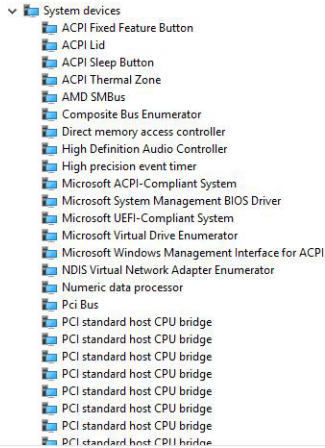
System devices
ACPI Fixed Feature Button
ACPI Lid
ACPI Sleep Button
ACPI Thermal Zone
AMD SMBus
Composite Bus Enumerator
Direct memory access controller
High Definition Audio Controller
High precision event timer
Microsoft ACPI-Compliant System
Microsoft System Management BIOS Driver
Microsoft UEFI-Compliant System
Microsoft Virtual Drive Enumerator
Microsoft Windows Management Interface for ACPI
NDIS Virtual Network Adapter Enumerator
Numeric data processor
Pci Bus
PCI standard host CPU bridge
PCI standard host CPU bridge
PCI standard host CPU bridge
PCI standard host CPU bridge
PCI standard host CPU bridge
PCI standard host CPU bridge
PCI standard host CPU bridge
PCI standard host CPU bridge